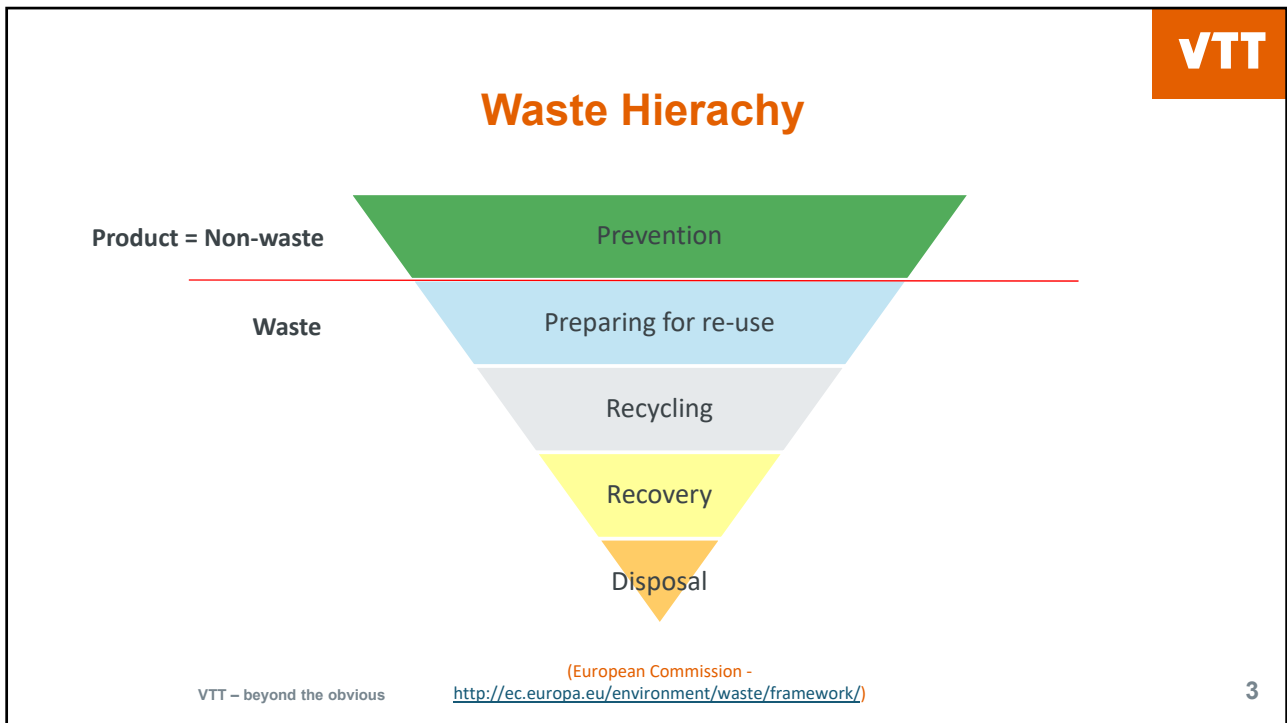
VTT

Waste Hierachy

Product = Non-waste

Prevention

Waste

Preparing for re-use

Recycling

Recovery

Disposal

(European Commission - http://ec.europa.eu/environment/waste/framework/)

VTT – beyond the obvious

3